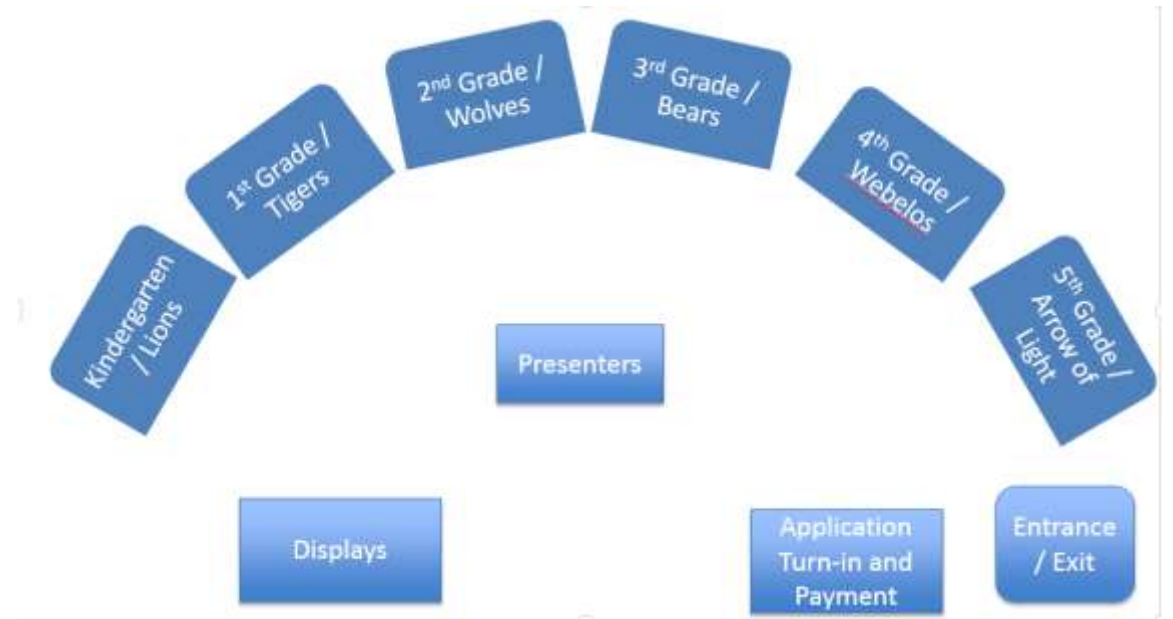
Kindergarten / Lions

$1^{st}$ Grade / Tigers

$2^{nd}$ Grade / Wolves

$3^{rd}$ Grade / Bears

$4^{th}$ Grade / Webelos

$5^{th}$ Grade / Arrow of Light

Presenters

Displays

Application Turn-in and Payment

Entrance / Exit